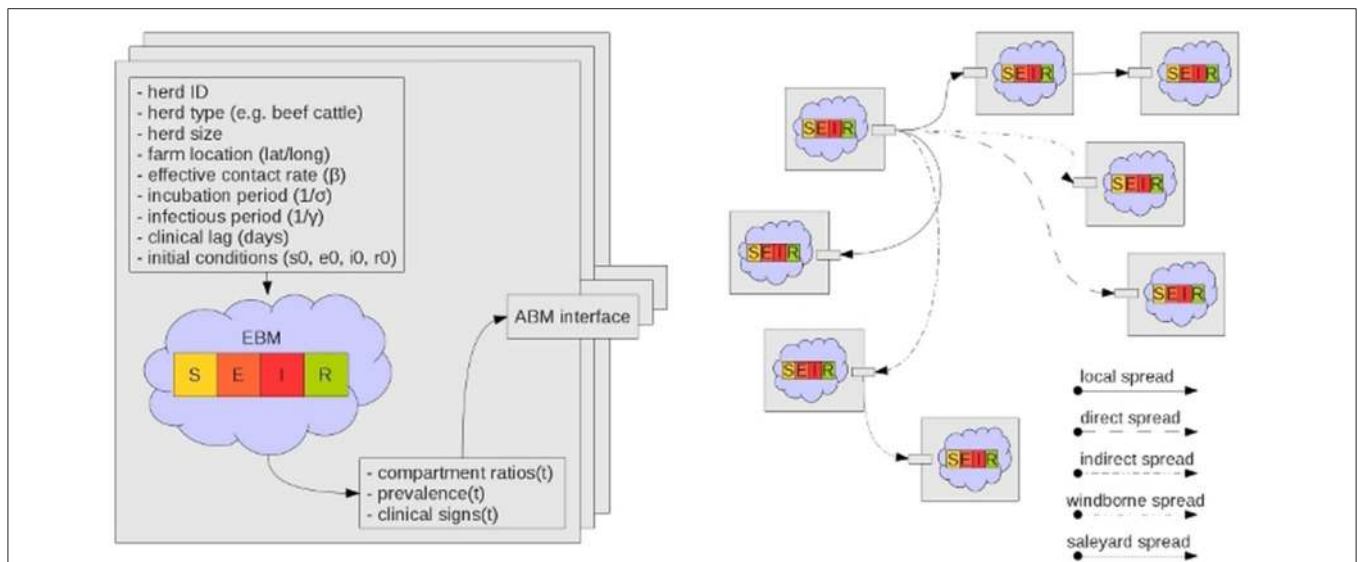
- herd ID
- herd type (e.g. beef cattle)
- herd size
- farm location (lat/long)
- effective contact rate (β)
- incubation period (1/σ)
- infectious period (1/γ)
- clinical lag (days)
- initial conditions (s0, e0, i0, r0)

EBM

S E I R

ABM interface

- compartment ratios(t)
- prevalence(t)
- clinical signs(t)

SEIR
SEIR
SEIR
SEIR
SEIR
SEIR
SEIR
SEIR

local spread
direct spread
indirect spread
windborne spread
saleyard spread